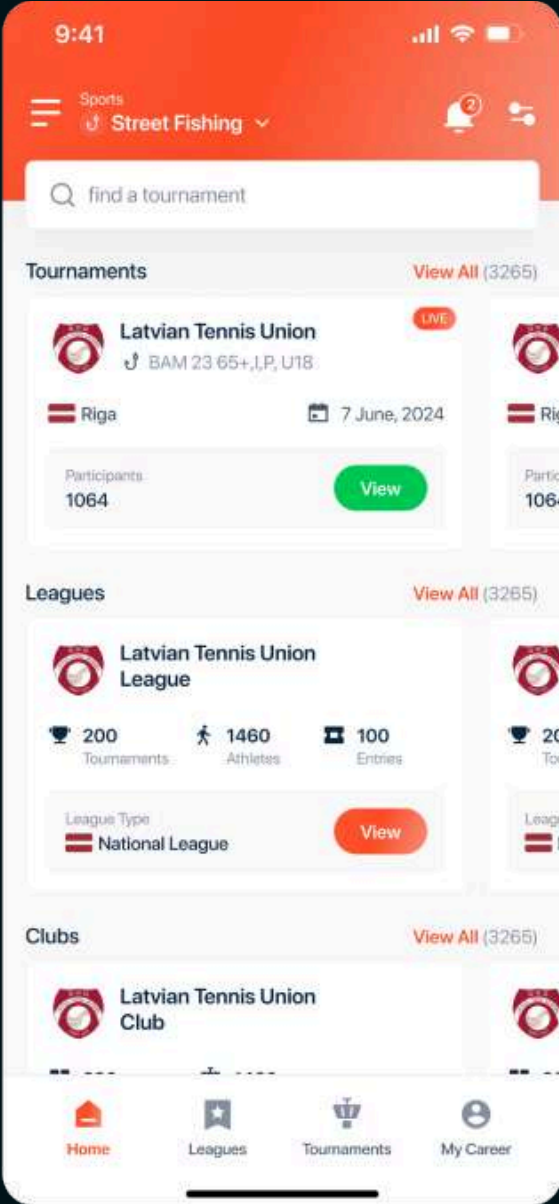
9:41

Sports
Street Fishing

2

find a tournament

Tournaments
View All (3265)

LIVE
Latvian Tennis Union
BAM 23 65+, I,P, U18

Riga
7 June, 2024

Participants
1064
View

Ri
Partic
106

Leagues
View All (3265)

Latvian Tennis Union League

200
Tournaments
1460
Athletes
100
Entries

League Type
National League
View

20
To
Leag

Clubs
View All (3265)

Latvian Tennis Union Club

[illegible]

Home
Leagues
Tournaments
My Career